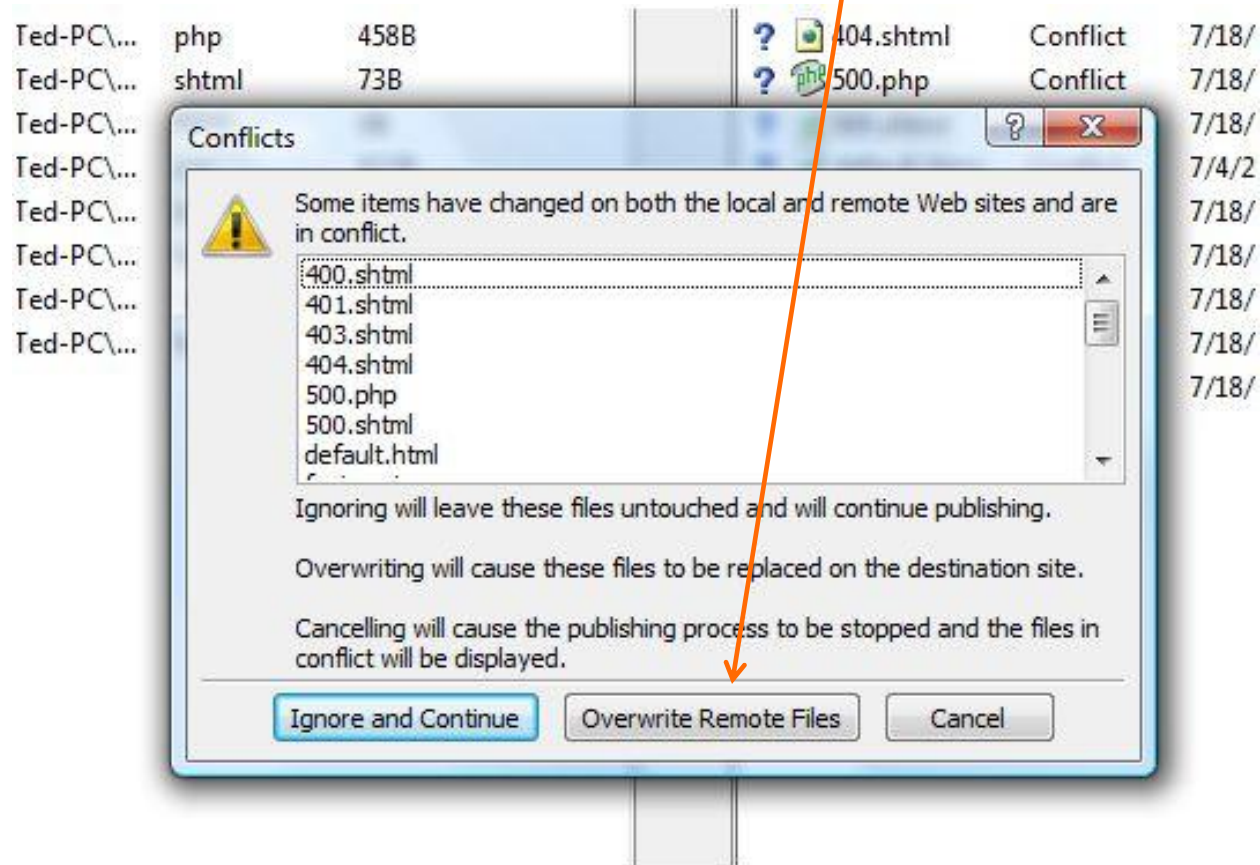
| Ted-PC\... | php | 458B |
|---|---|---|
| Ted-PC\... | shtml | 73B |
| Ted-PC\... | | |
| Ted-PC\... | | |
| Ted-PC\... | | |
| Ted-PC\... | | |
| Ted-PC\... | | |
| Ted-PC\... | | |

| | | |
|---|---|---|
| ? | 404.shtml | Conflict | 7/18/ |
| ? | 500.php | Conflict | 7/18/ |
| | | | 7/18/ |
| | | | 7/4/2 |
| | | | 7/18/ |
| | | | 7/18/ |
| | | | 7/18/ |
| | | | 7/18/ |
| | | | 7/18/ |

Conflicts

Some items have changed on both the local and remote Web sites and are in conflict.

400.shtml
401.shtml
403.shtml
404.shtml
500.php
500.shtml
default.html
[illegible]

Ignoring will leave these files untouched and will continue publishing.

Overwriting will cause these files to be replaced on the destination site.

Cancelling will cause the publishing process to be stopped and the files in conflict will be displayed.

Ignore and Continue
Overwrite Remote Files
Cancel